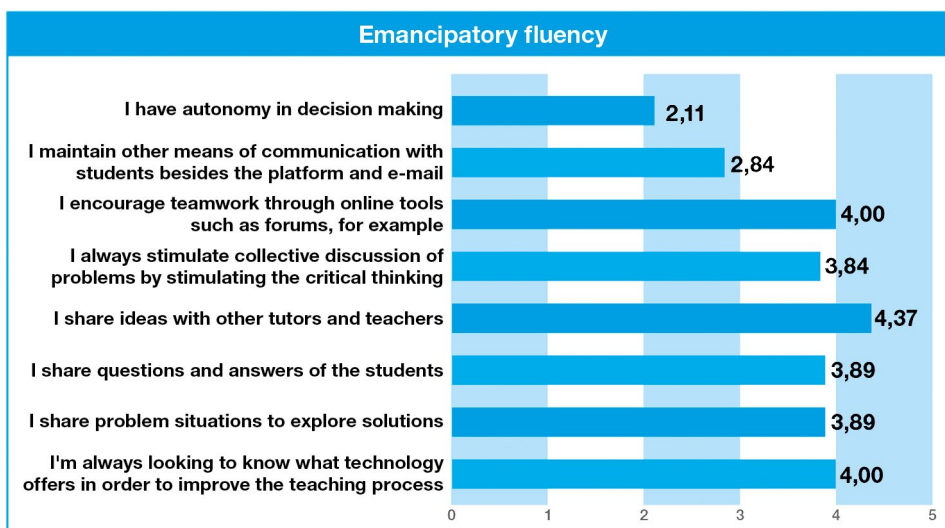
Emancipatory fluency

| | |
|---|---|
| I have autonomy in decision making | 2,11 |
| I maintain other means of communication with students besides the platform and e-mail | 2,84 |
| I encourage teamwork through online tools such as forums, for example | 4,00 |
| I always stimulate collective discussion of problems by stimulating the critical thinking | 3,84 |
| I share ideas with other tutors and teachers | 4,37 |
| I share questions and answers of the students | 3,89 |
| I share problem situations to explore solutions | 3,89 |
| I'm always looking to know what technology offers in order to improve the teaching process | 4,00 |

0 1 2 3 4 5